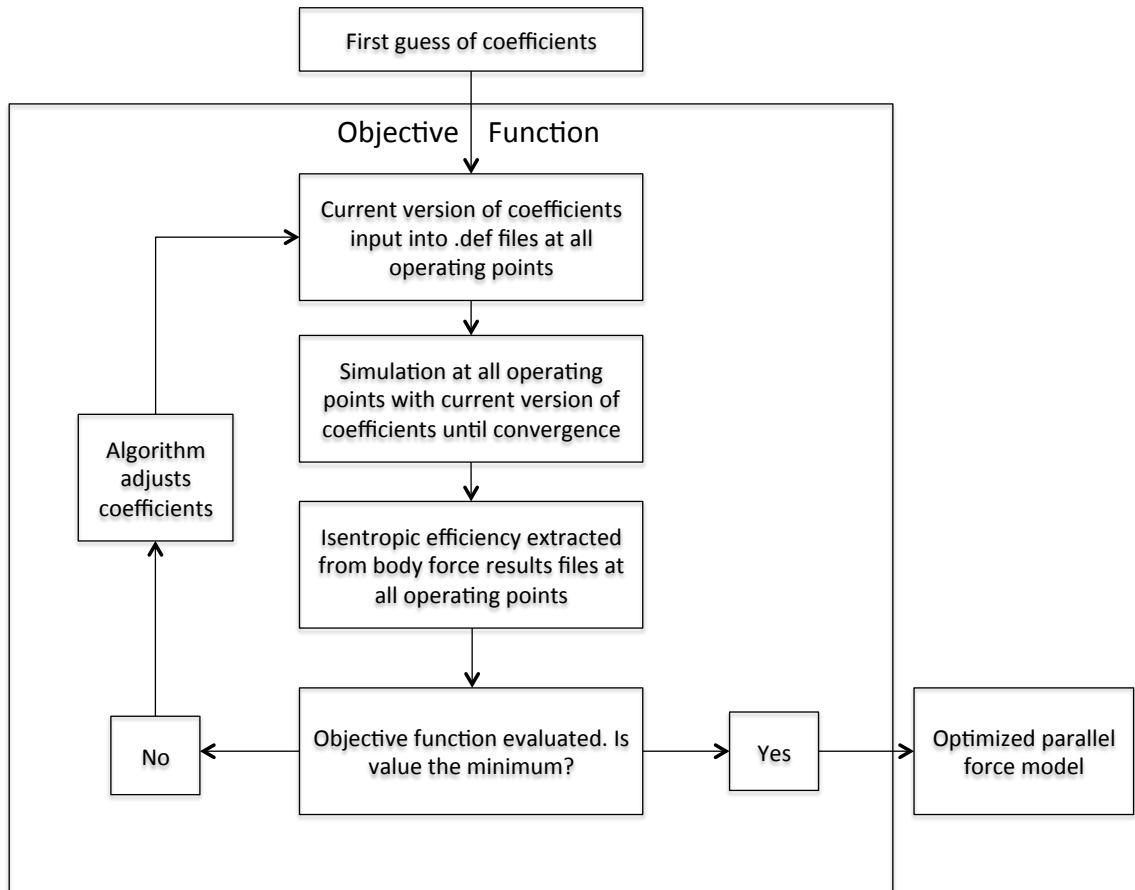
First guess of coefficients

Objective Function

Current version of coefficients input into .def files at all operating points

Simulation at all operating points with current version of coefficients until convergence

Isentropic efficiency extracted from body force results files at all operating points

Objective function evaluated. Is value the minimum?

Algorithm adjusts coefficients

No

Yes

Optimized parallel force model